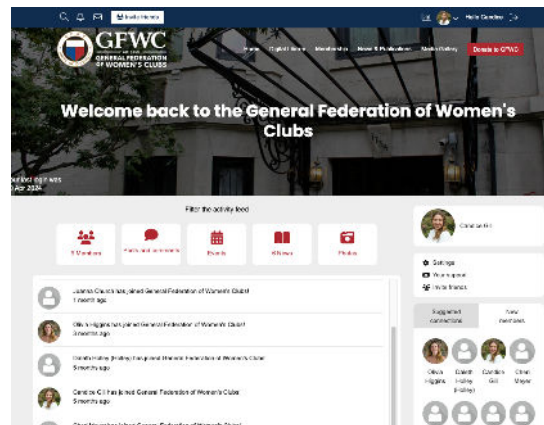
Invite friends

Hello Candice

GFWC GENERAL FEDERATION OF WOMEN'S CLUBS

Home Our Clubs Membership News & Publications Media Gallery Donate to GFWC

Welcome back to the General Federation of Women's Clubs

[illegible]
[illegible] Apr 2024

Filter the activity feed

5 Members

Posts and comments

Events

News

Photos

Joanna Church has joined General Federation of Women's Clubs!
1 month ago

Olivia Higgins has joined General Federation of Women's Clubs!
3 months ago

Dakota Halley (Hailey) has joined General Federation of Women's Clubs!
3 months ago

Candice Gil has joined General Federation of Women's Clubs!
3 months ago

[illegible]

Candice Gil

Settings

Your profile

Invite friends

Suggested connections

New members

Olivia Higgins

Dakota Halley (Hailey)

Candice Gil

Cheri Meyer